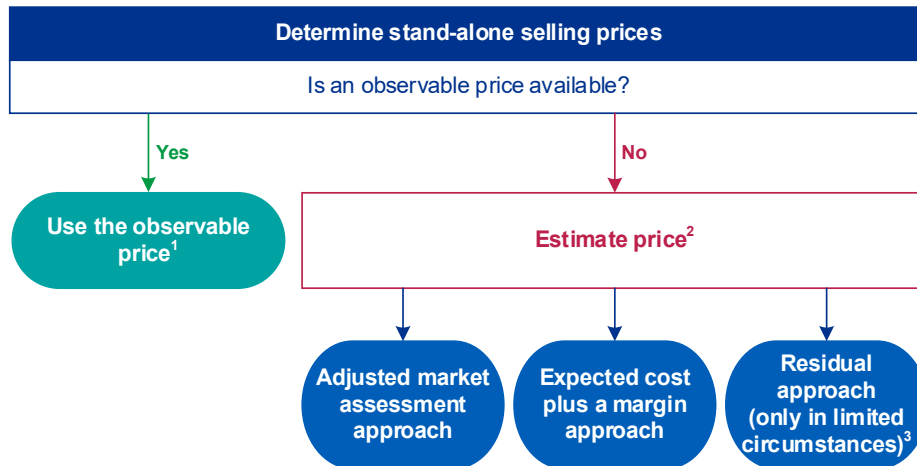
Determine stand-alone selling prices

Is an observable price available?

Yes

No

Use the observable price$^1$

Estimate price$^2$

Adjusted market assessment approach

Expected cost plus a margin approach

Residual approach (only in limited circumstances)$^3$